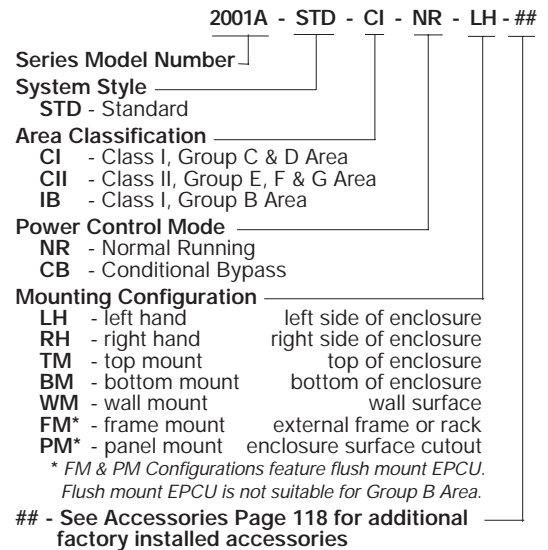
2001A - STD - CI - NR - LH - ##

Series Model Number

System Style
STD - Standard

Area Classification
CI - Class I, Group C & D Area
CII - Class II, Group E, F & G Area
IB - Class I, Group B Area

Power Control Mode
NR - Normal Running
CB - Conditional Bypass

Mounting Configuration
LH - left hand left side of enclosure
RH - right hand right side of enclosure
TM - top mount top of enclosure
BM - bottom mount bottom of enclosure
WM - wall mount wall surface
FM* - frame mount external frame or rack
PM* - panel mount enclosure surface cutout
* FM & PM Configurations feature flush mount EPCU. Flush mount EPCU is not suitable for Group B Area.

## - See Accessories Page 118 for additional factory installed accessories